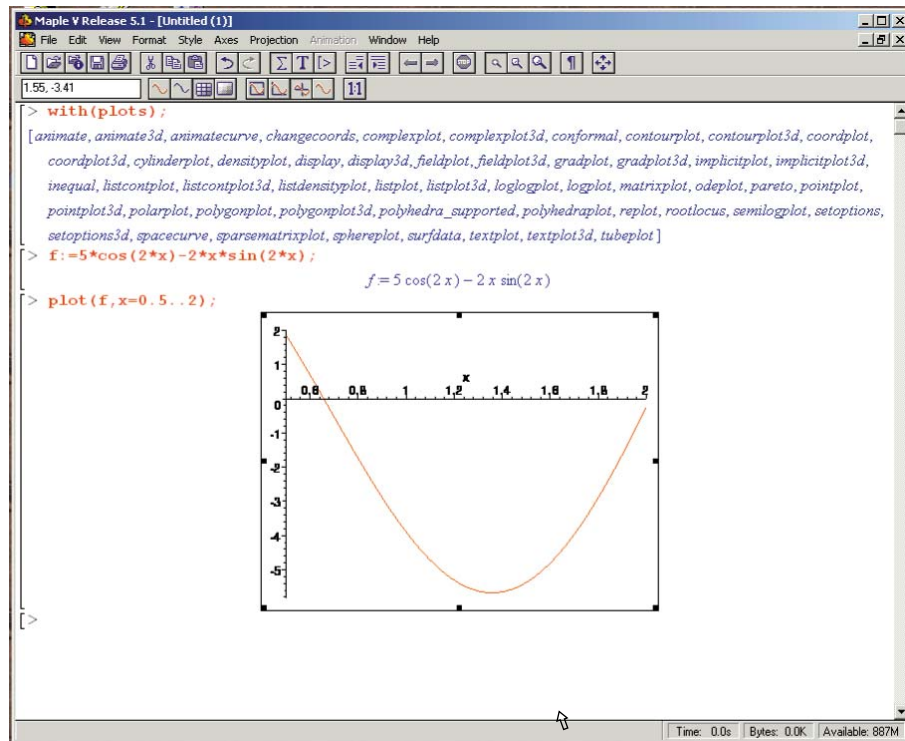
Maple V Release 5.1 - [Untitled (1)]

File Edit View Format Style Axes Projection Animation Window Help

1.55, -3.41

> with(plots);

[animate, animate3d, animatecurve, changecoords, complexplot, complexplot3d, conformal, contourplot, contourplot3d, coordplot, coordplot3d, cylinderplot, densityplot, display, display3d, fieldplot, fieldplot3d, gradplot, gradplot3d, implicitplot, implicitplot3d, inequal, listcontplot, listcontplot3d, listdensityplot, listplot, listplot3d, loglogplot, logplot, matrixplot, odeplot, pareto, pointplot, pointplot3d, polarplot, polygonplot, polygonplot3d, polyhedra_supported, polyhedraplot, replot, rootlocus, semilogplot, setoptions, setoptions3d, spacecurve, sparsematrixplot, sphereplot, surfdata, textplot, textplot3d, tubeplot]

> f:=5*cos(2*x)-2*x*sin(2*x);

$f := 5\cos(2x) - 2x\sin(2x)$

> plot(f,x=0.5..2);

2
1
0
-1
-2
-3
-4
-5
0.6 0.8 1 1.2 1.4 1.6 1.8 2
x

>

Time: 0.0s Bytes: 0.0K Available: 887M